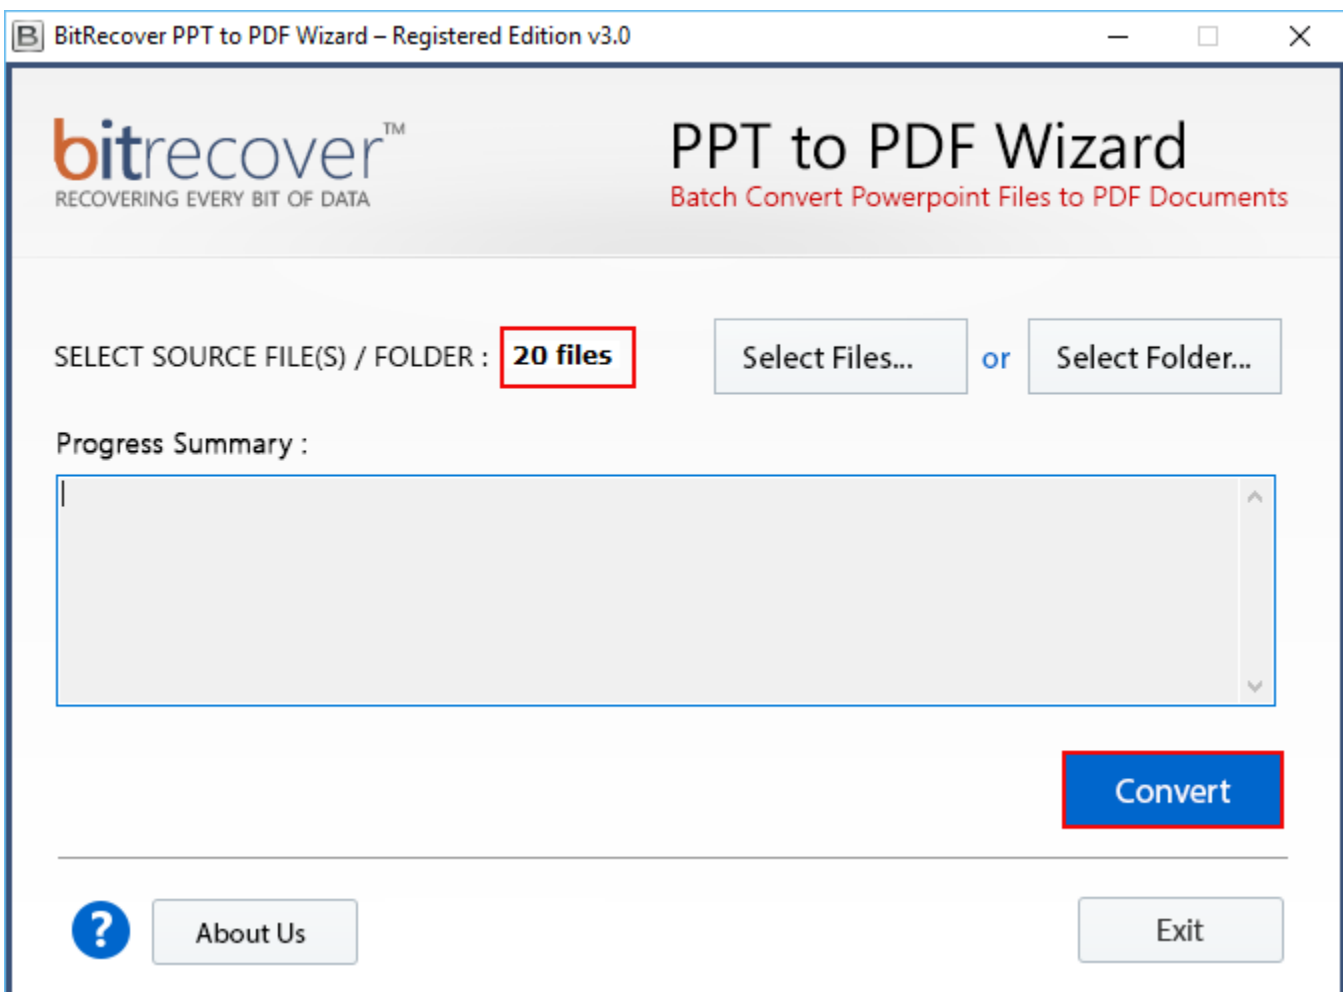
BitRecover PPT to PDF Wizard – Registered Edition v3.0

bitrecover™
RECOVERING EVERY BIT OF DATA

PPT to PDF Wizard
Batch Convert Powerpoint Files to PDF Documents

SELECT SOURCE FILE(S) / FOLDER : 20 files

Select Files... or Select Folder...

Progress Summary :

Convert

?

About Us

Exit